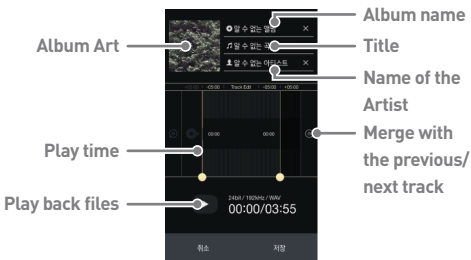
Album Art

알 수 없는 앨범

알 수 없는 곡

알 수 없는 아티스트

Album name

Title

Name of the Artist

-05:00 Track Edit -05:00 +05:00

00:00

00:00

Play time

Merge with the previous/ next track

Play back files

24bit / 192kHz / WAV

00:00/03:55

취소

저장